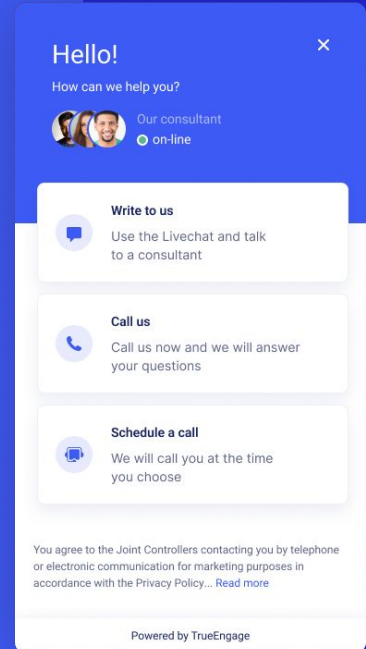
Hello!

How can we help you?

Our consultant
on-line

Write to us
Use the Livechat and talk to a consultant

Call us
Call us now and we will answer your questions

Schedule a call
We will call you at the time you choose

You agree to the Joint Controllers contacting you by telephone or electronic communication for marketing purposes in accordance with the Privacy Policy... Read more

Powered by TrueEngage